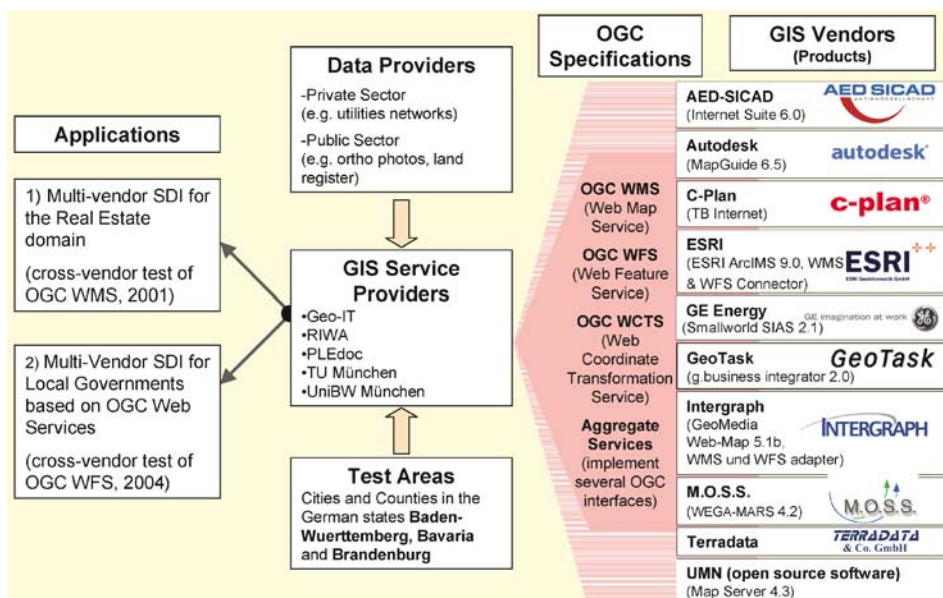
Applications

1) Multi-vendor SDI for the Real Estate domain

(cross-vendor test of OGC WMS, 2001)

2) Multi-Vendor SDI for Local Governments based on OGC Web Services

(cross-vendor test of OGC WFS, 2004)

Data Providers

-Private Sector
(e.g. utilities networks)

-Public Sector
(e.g. ortho photos, land register)

GIS Service Providers

•Geo-IT
•RIWA
•PLEdoc
•TU München
•UniBW München

Test Areas

Cities and Counties in the German states **Baden-Wuerttemberg, Bavaria** and **Brandenburg**

OGC Specifications

**OGC WMS** (Web Map Service)

**OGC WFS** (Web Feature Service)

**OGC WCTS** (Web Coordinate Transformation Service)

**Aggregate Services** (implement several OGC interfaces)

GIS Vendors (Products)

AED-SICAD (Internet Suite 6.0) AED SICAD AKTIENGESELLSCHAFT

Autodesk (MapGuide 6.5) autodesk

C-Plan (TB Internet) c-plan®

ESRI (ESRI ArcIMS 9.0, WMS & WFS Connector) ESRI ESRI Geoinformatik GmbH

GE Energy (Smallworld SIAS 2.1) GE imagination at work

GeoTask (g.business integrator 2.0) GeoTask

Intergraph (GeoMedia Web-Map 5.1b, WMS und WFS adapter) INTERGRAPH

M.O.S.S. (WEGA-MARS 4.2) M.O.S.S.

Terradata TERRADATA & Co. GmbH

UMN (open source software) (Map Server 4.3)